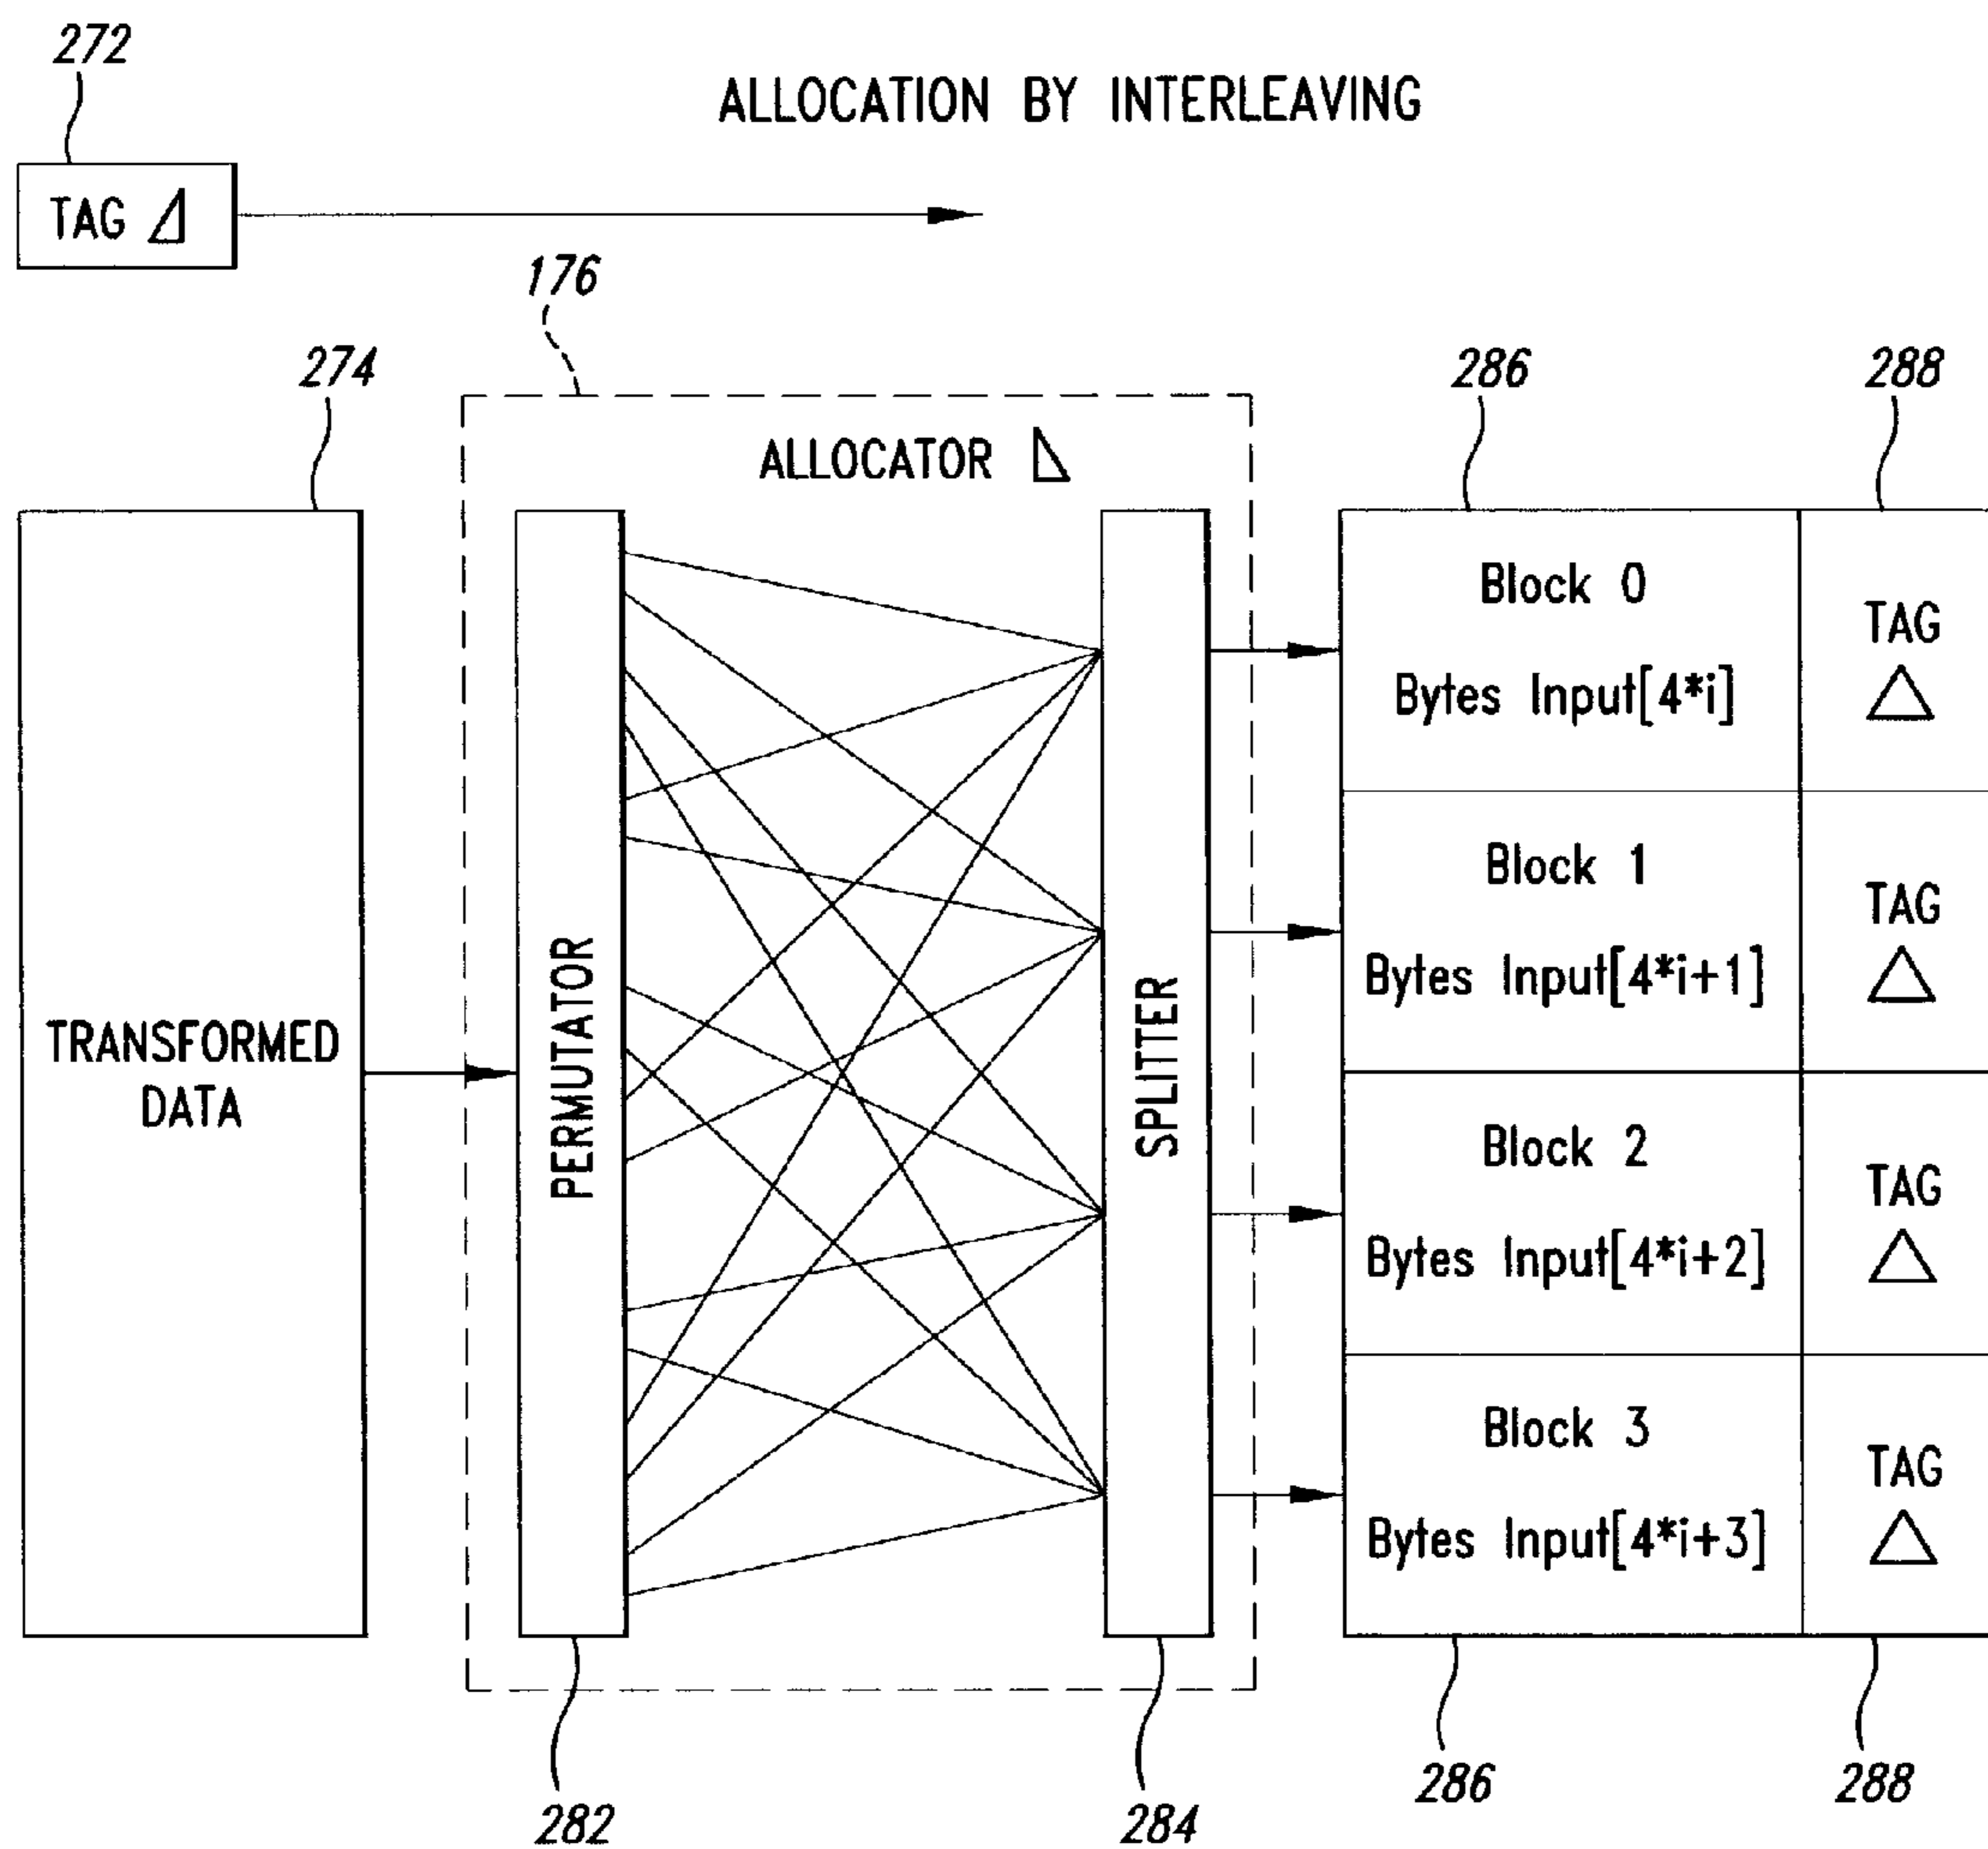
272

ALLOCATION BY INTERLEAVING

TAG Δ

176

274

ALLOCATOR Δ

286

288

TRANSFORMED DATA

PERMUTATOR

SPLITTER

Block 0
Bytes Input[4*i]

TAG
Δ

Block 1
Bytes Input[4*i+1]

TAG
Δ

Block 2
Bytes Input[4*i+2]

TAG
Δ

Block 3
Bytes Input[4*i+3]

TAG
Δ

282

284

286

288